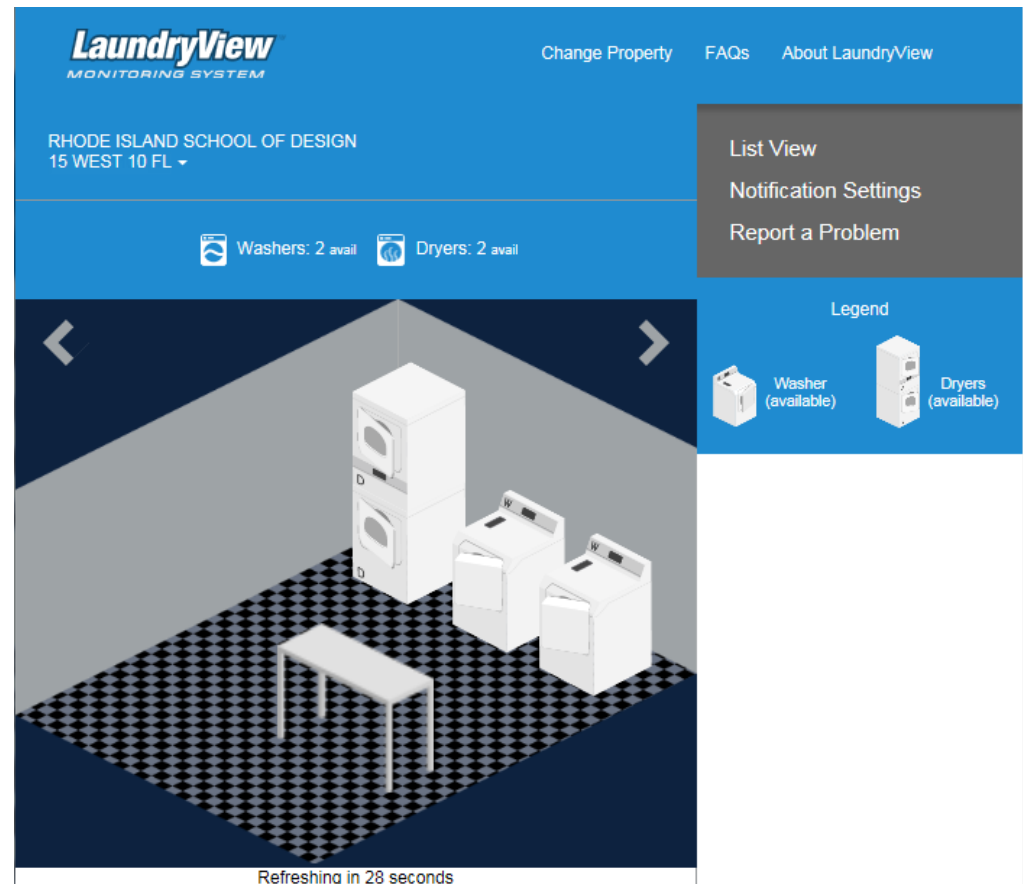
LaundryView
MONITORING SYSTEM

Change Property FAQs About LaundryView

RHODE ISLAND SCHOOL OF DESIGN
15 WEST 10 FL

List View
Notification Settings
Report a Problem

Washers: 2 avail Dryers: 2 avail

Legend

Washer (available)

Dryers (available)

D

D

W

W

Refreshing in 28 seconds